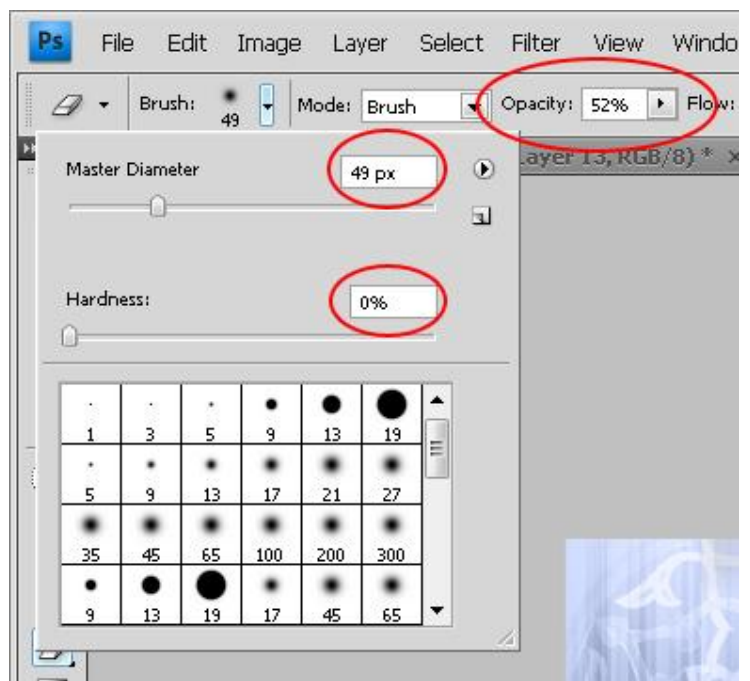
Ps File Edit Image Layer Select Filter View Windo

Brush: 49 Mode: Brush Opacity: 52% Flow:

Master Diameter 49 px

Layer 13, RGB/8) *

Hardness: 0%

| 1 | 3 | 5 | 9 | 13 | 19 |
|---|---|---|---|---|---|
| 5 | 9 | 13 | 17 | 21 | 27 |
| 35 | 45 | 65 | 100 | 200 | 300 |
| 9 | 13 | 19 | 17 | 45 | 65 |